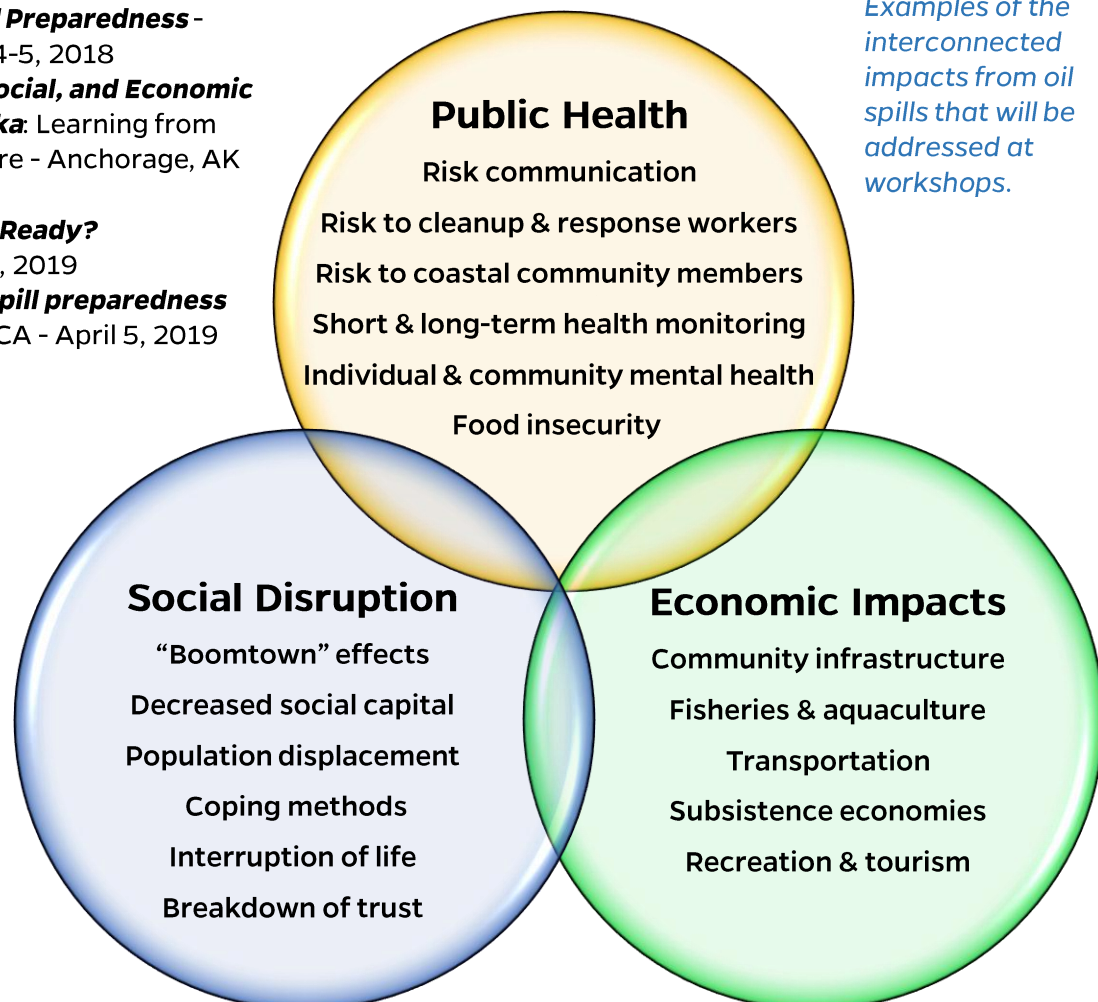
*l Preparedness* -
4-5, 2018
*ocial, and Economic*
*ka*: Learning from
re - Anchorage, AK

*Ready?*
, 2019
*pill preparedness*
CA - April 5, 2019

*Examples of the interconnected impacts from oil spills that will be addressed at workshops.*

**Public Health**
Risk communication
Risk to cleanup & response workers
Risk to coastal community members
Short & long-term health monitoring
Individual & community mental health
Food insecurity

**Social Disruption**
“Boomtown” effects
Decreased social capital
Population displacement
Coping methods
Interruption of life
Breakdown of trust

**Economic Impacts**
Community infrastructure
Fisheries & aquaculture
Transportation
Subsistence economies
Recreation & tourism